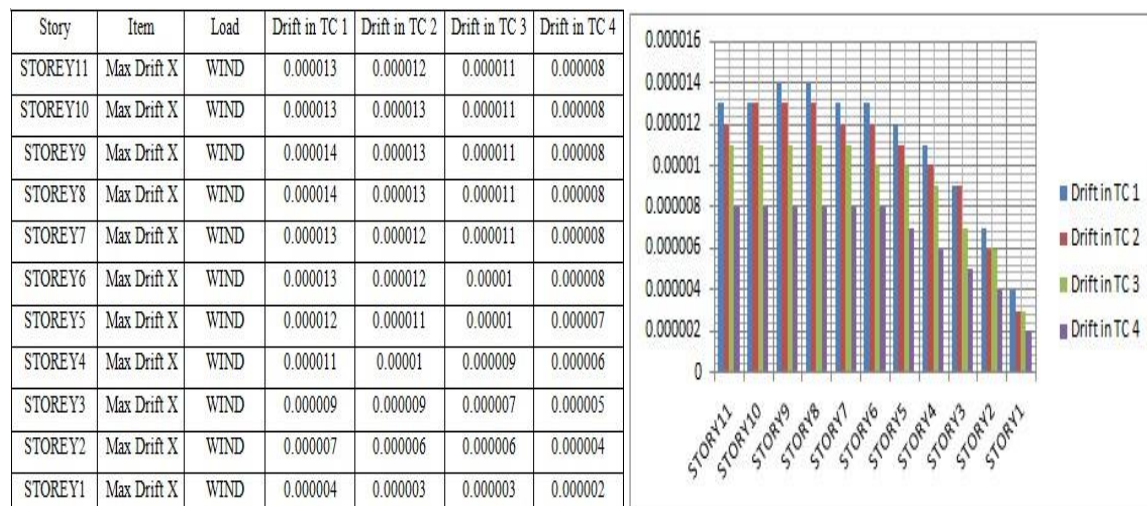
| Story | Item | Load | Drift in TC 1 | Drift in TC 2 | Drift in TC 3 | Drift in TC 4 |
|---|---|---|---|---|---|---|
| STOREY11 | Max Drift X | WIND | 0.000013 | 0.000012 | 0.000011 | 0.000008 |
| STOREY10 | Max Drift X | WIND | 0.000013 | 0.000013 | 0.000011 | 0.000008 |
| STOREY9 | Max Drift X | WIND | 0.000014 | 0.000013 | 0.000011 | 0.000008 |
| STOREY8 | Max Drift X | WIND | 0.000014 | 0.000013 | 0.000011 | 0.000008 |
| STOREY7 | Max Drift X | WIND | 0.000013 | 0.000012 | 0.000011 | 0.000008 |
| STOREY6 | Max Drift X | WIND | 0.000013 | 0.000012 | 0.00001 | 0.000008 |
| STOREY5 | Max Drift X | WIND | 0.000012 | 0.000011 | 0.00001 | 0.000007 |
| STOREY4 | Max Drift X | WIND | 0.000011 | 0.00001 | 0.000009 | 0.000006 |
| STOREY3 | Max Drift X | WIND | 0.000009 | 0.000009 | 0.000007 | 0.000005 |
| STOREY2 | Max Drift X | WIND | 0.000007 | 0.000006 | 0.000006 | 0.000004 |
| STOREY1 | Max Drift X | WIND | 0.000004 | 0.000003 | 0.000003 | 0.000002 |

0.000016
0.000014
0.000012
0.00001
0.000008
0.000006
0.000004
0.000002
0

STORY11 STORY10 STORY9 STORY8 STORY7 STORY6 STORY5 STORY4 STORY3 STORY2 STORY1

Drift in TC 1
Drift in TC 2
Drift in TC 3
Drift in TC 4